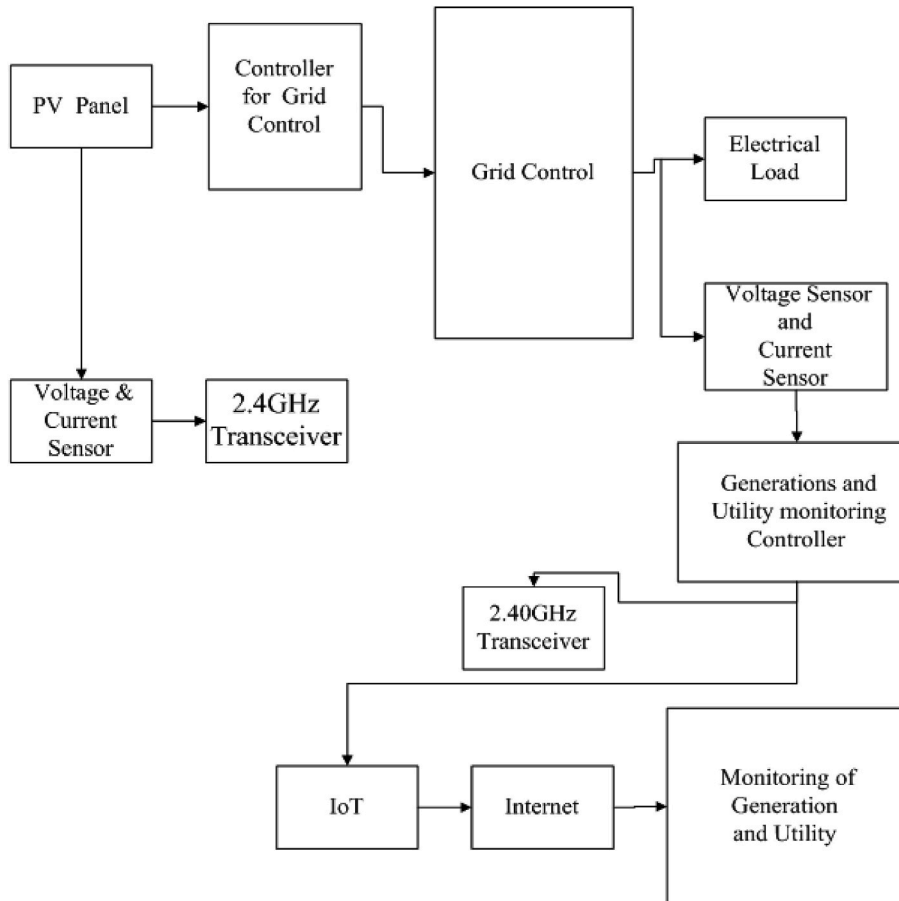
PV Panel

Controller for Grid Control

Grid Control

Electrical Load

Voltage Sensor and Current Sensor

Voltage & Current Sensor

2.4GHz Transceiver

Generations and Utility monitoring Controller

2.40GHz Transceiver

IoT

Internet

Monitoring of Generation and Utility